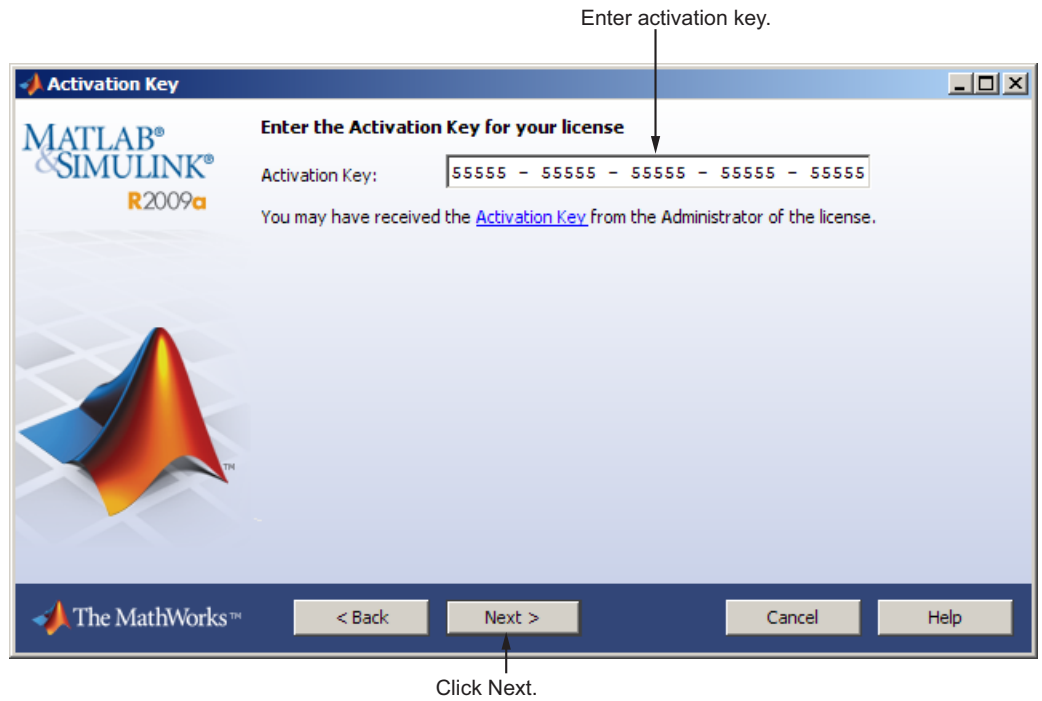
Enter activation key.

Activation Key

MATLAB®
&SIMULINK®
R2009a

Enter the Activation Key for your license

Activation Key: 55555 - 55555 - 55555 - 55555 - 55555

You may have received the Activation Key from the Administrator of the license.

TM

The MathWorks™

< Back

Next >

Cancel

Help

Click Next.